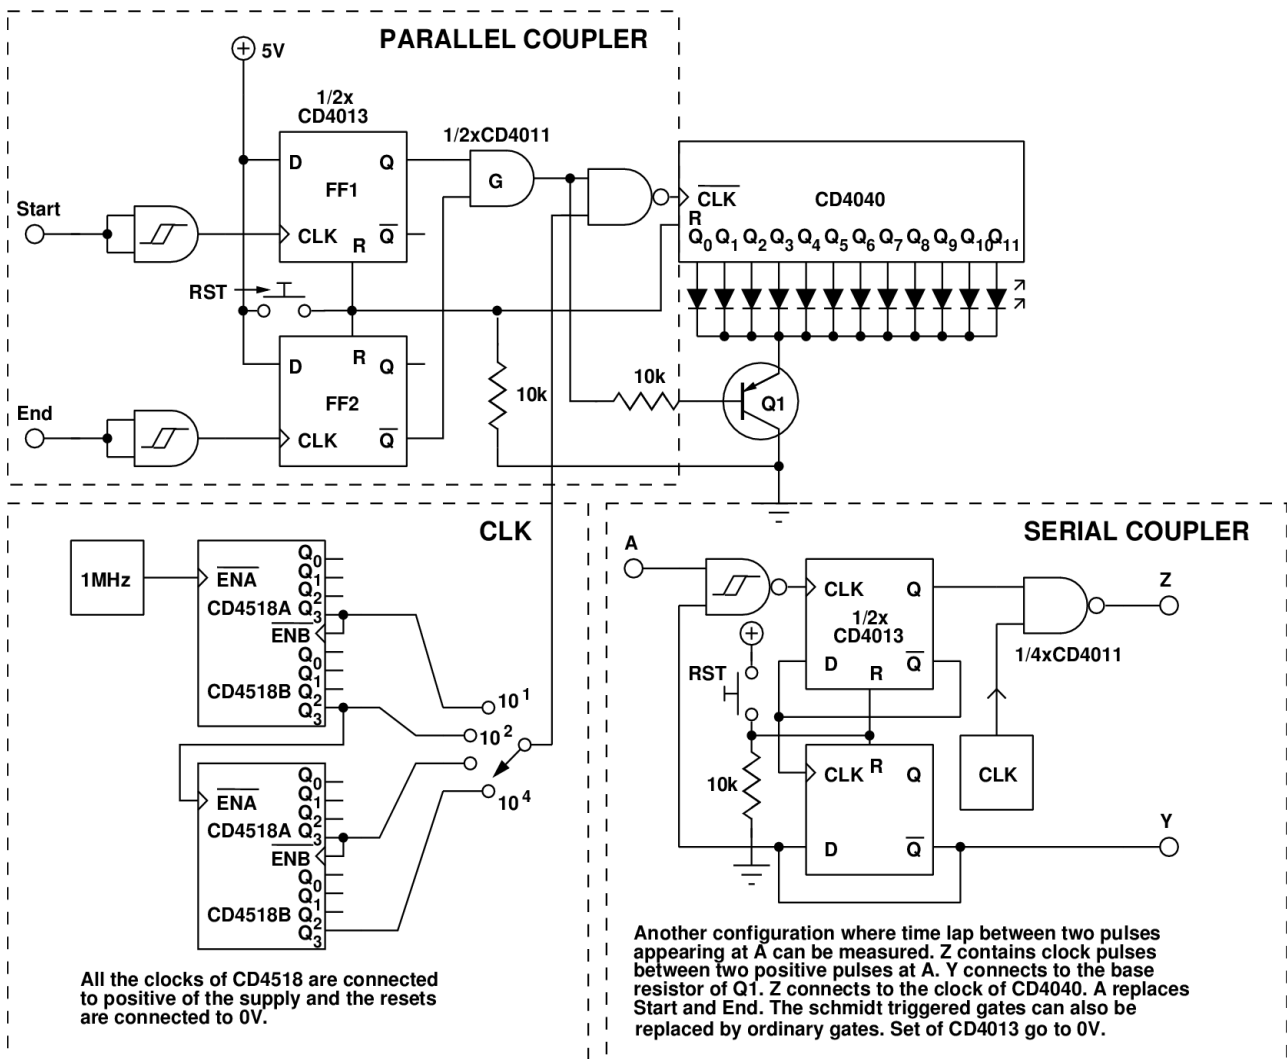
PARALLEL COUPLER

5V

1/2x CD4013

1/2xCD4011

D Q FF1 CLK R $\overline{Q}$

G

$\overline{CLK}$ CD4040 R $Q_0$ $Q_1$ $Q_2$ $Q_3$ $Q_4$ $Q_5$ $Q_6$ $Q_7$ $Q_8$ $Q_9$ $Q_{10}$ $Q_{11}$

Start

RST

D R Q FF2 CLK $\overline{Q}$

End

10k

10k

Q1

CLK

1MHz

$\overline{ENA}$ $Q_0$ $Q_1$ $Q_2$ CD4518A $Q_3$ $\overline{ENB}$ $Q_0$ $Q_1$ CD4518B $Q_2$ $Q_3$

$\overline{ENA}$ $Q_0$ $Q_1$ $Q_2$ CD4518A $Q_3$ $\overline{ENB}$ $Q_0$ $Q_1$ CD4518B $Q_2$ $Q_3$

$10^1$

$10^2$

$10^4$

All the clocks of CD4518 are connected to positive of the supply and the resets are connected to 0V.

SERIAL COUPLER

A

CLK Q 1/2x CD4013 D R $\overline{Q}$

Z

1/4xCD4011

RST

10k

CLK R Q

D $\overline{Q}$

CLK

Y

Another configuration where time lap between two pulses appearing at A can be measured. Z contains clock pulses between two positive pulses at A. Y connects to the base resistor of Q1. Z connects to the clock of CD4040. A replaces Start and End. The schmidt triggered gates can also be replaced by ordinary gates. Set of CD4013 go to 0V.